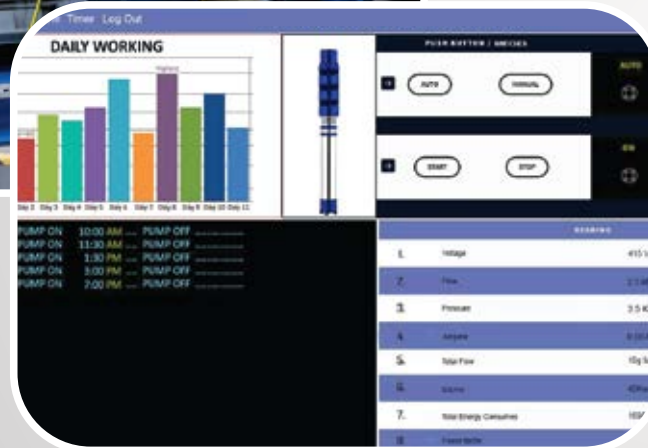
Timer Log Out

DAILY WORKING

Day 2 Day 3 Day 4 Day 5 Day 6 Day 7 Day 8 Day 9 Day 10 Day 11

PUSH BUTTON / SWICHES

AUTO MANUAL

AUTO

START STOP

ON

PUMP ON 10:00 AM ... PUMP OFF ..........
PUMP ON 11:30 AM ... PUMP OFF ..........
PUMP ON 1:30 PM ... PUMP OFF ..........
PUMP ON 5:00 PM ... PUMP OFF ..........
PUMP ON 7:00 PM ... PUMP OFF ..........

READING

| | | |
|---|---|---|
| 1. | Voltage | 415 V |
| 2. | Flow | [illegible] |
| 3. | Pressure | 3.5 K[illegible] |
| 4. | Ampere | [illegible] |
| 5. | Total Flow | 10g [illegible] |
| 6. | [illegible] | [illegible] |
| 7. | Total Energy Consumed | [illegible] |
| 8. | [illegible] | |